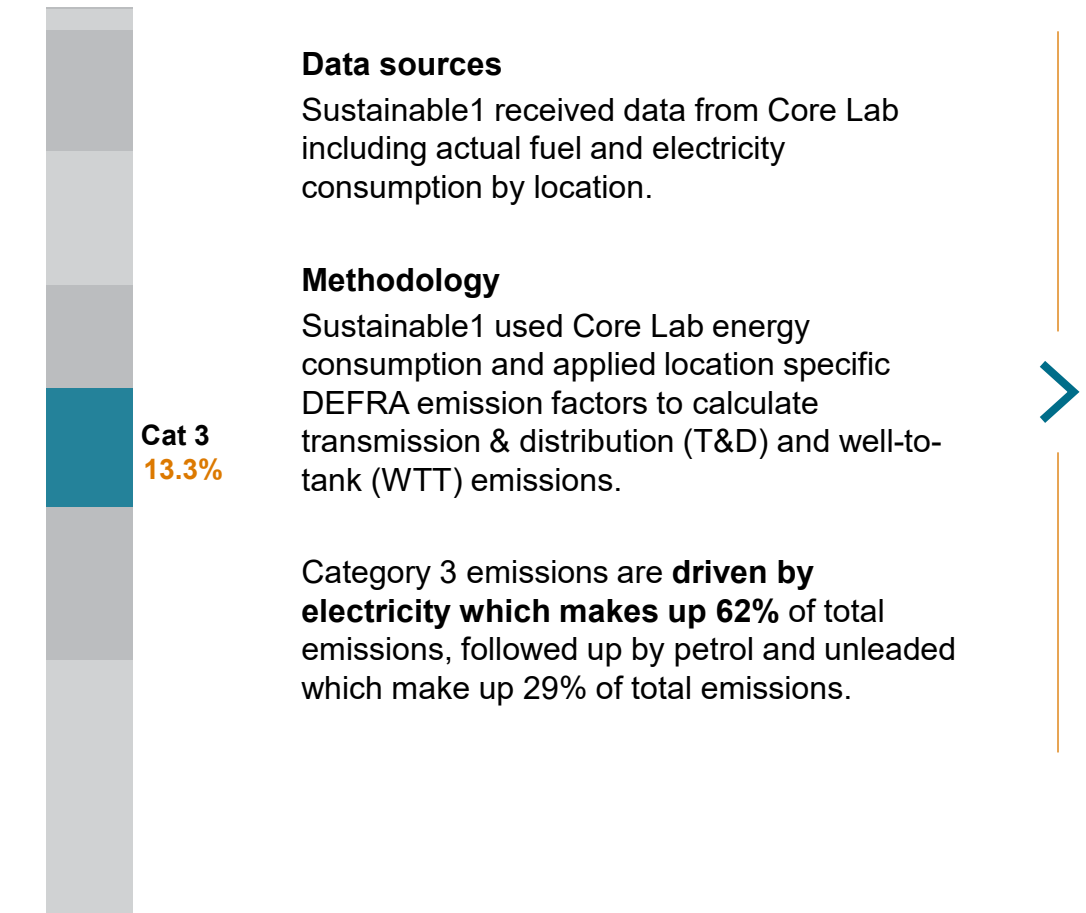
Cat 3
13.3%

Data sources
Sustainable1 received data from Core Lab including actual fuel and electricity consumption by location.

Methodology
Sustainable1 used Core Lab energy consumption and applied location specific DEFRA emission factors to calculate transmission & distribution (T&D) and well-to-tank (WTT) emissions.

Category 3 emissions are **driven by electricity which makes up 62%** of total emissions, followed up by petrol and unleaded which make up 29% of total emissions.